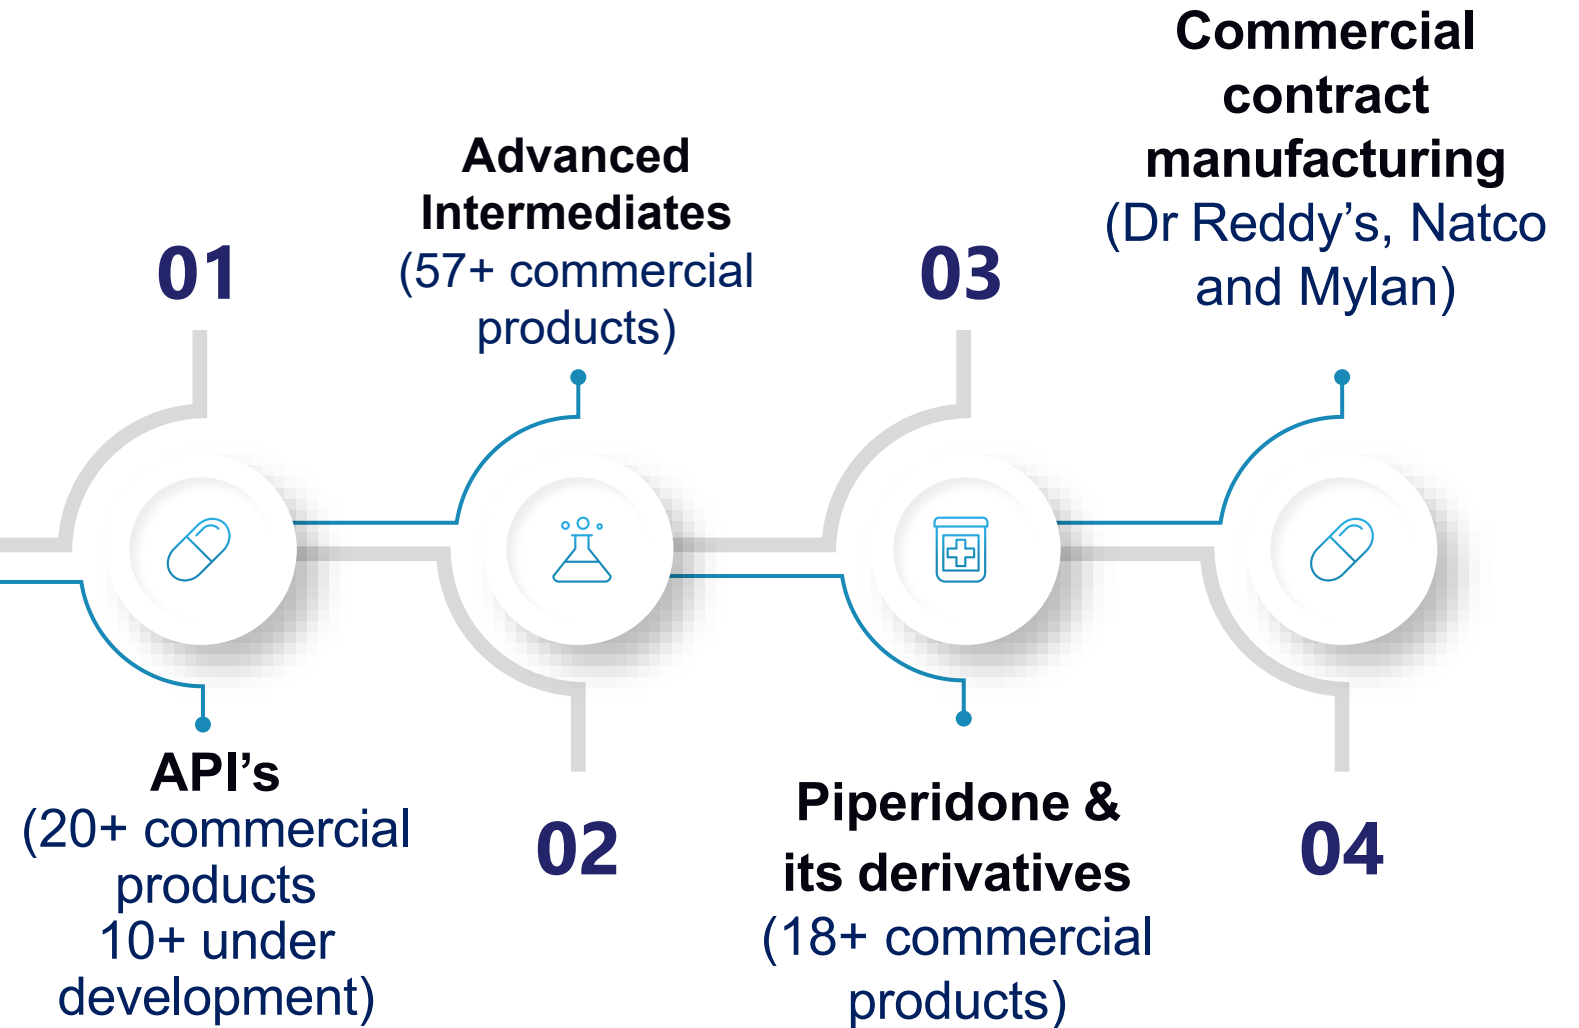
01

API’s
(20+ commercial products
10+ under development)

Advanced Intermediates
(57+ commercial products)

02

03

Piperidone & its derivatives
(18+ commercial products)

Commercial contract manufacturing
(Dr Reddy’s, Natco and Mylan)

04